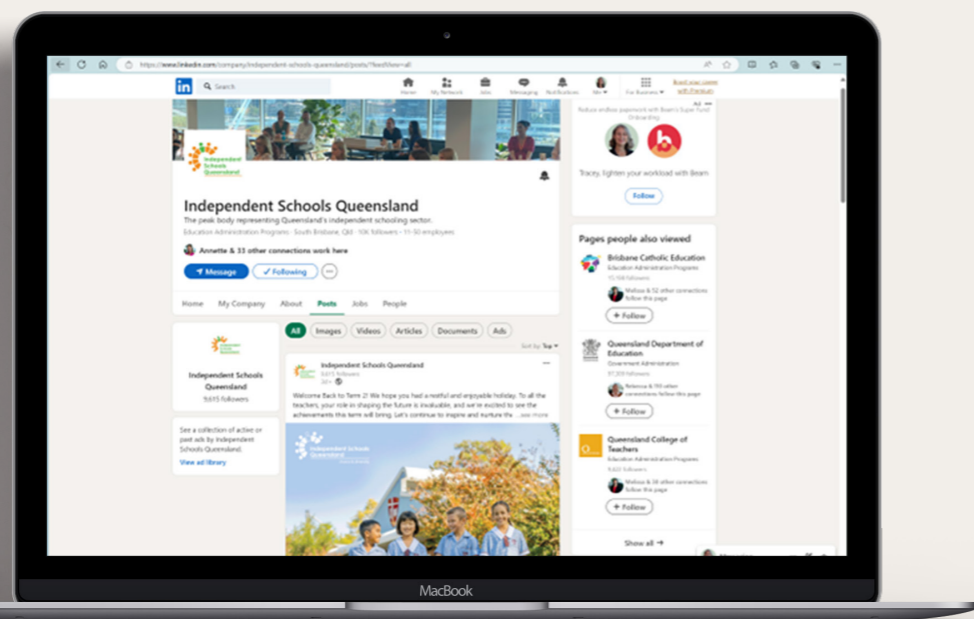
https://www.linkedin.com/company/independent-schools-queensland/posts/?feedView=all

Search

Home My Network Jobs Messaging Notifications Me For Business

Ad

Reduce endless paperwork with Beam's Super Fund Onboarding

Tracey, lighten your workload with Beam

Follow

Independent Schools Queensland

Independent Schools Queensland

The peak body representing Queensland's independent schooling sector.

Education Administration Programs · South Brisbane, Qld · 10K followers · 11-50 employees

Annette & 33 other connections work here

Message

Following

Home My Company About Posts Jobs People

Independent Schools Queensland

9,615 followers

See a collection of active or past ads by Independent Schools Queensland.

View ad library

All Images Videos Articles Documents Ads

Sort by: Top

Independent Schools Queensland

9,615 followers

Welcome Back to Term 2! We hope you had a restful and enjoyable holiday. To all the teachers, your role in shaping the future is invaluable, and we're excited to see the achievements this term will bring. Let's continue to inspire and nurture the ...see more

Independent Schools Queensland

Pages people also viewed

Brisbane Catholic Education

Education Administration Programs

Melissa & 52 other connections follow this page

+ Follow

Queensland Department of Education

Government Administration

Rebecca & 93 other connections follow this page

+ Follow

Queensland College of Teachers

Education Administration Programs

Melissa & 38 other connections follow this page

+ Follow

Show all →

MacBook